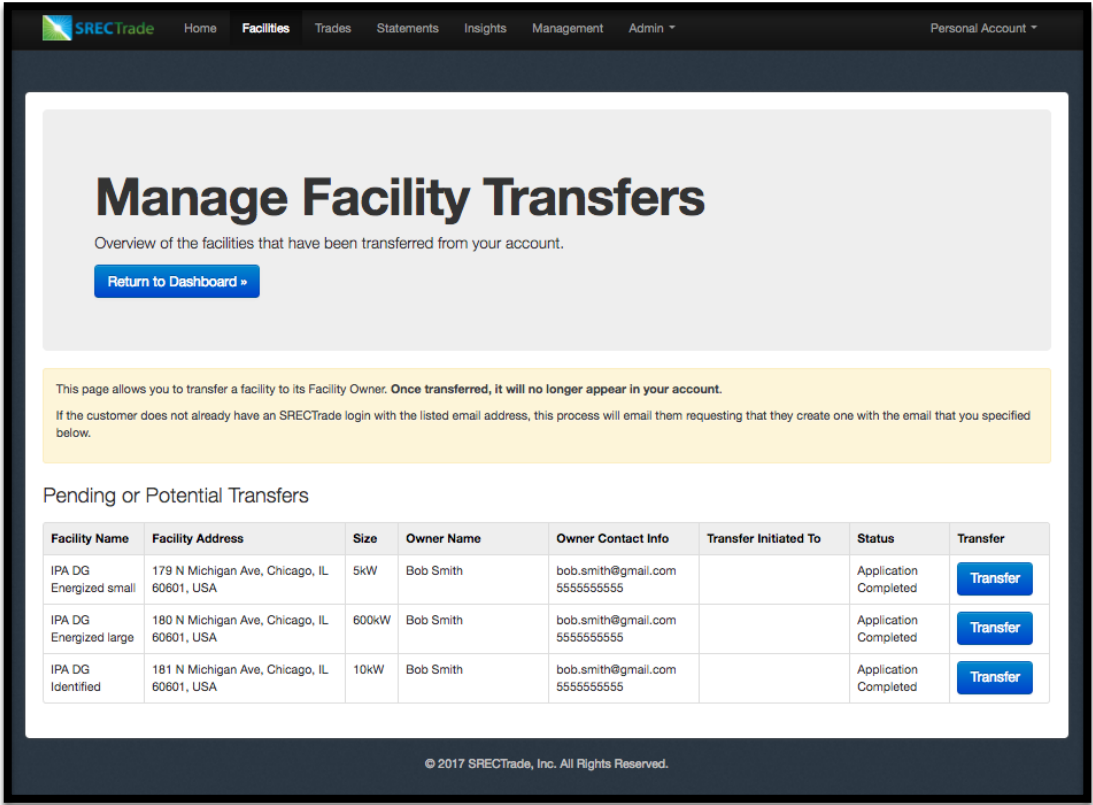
SRECTrade Home Facilities Trades Statements Insights Management Admin Personal Account

Manage Facility Transfers

Overview of the facilities that have been transferred from your account.

Return to Dashboard »

This page allows you to transfer a facility to its Facility Owner. **Once transferred, it will no longer appear in your account**.

If the customer does not already have an SRECTrade login with the listed email address, this process will email them requesting that they create one with the email that you specified below.

Pending or Potential Transfers

| Facility Name | Facility Address | Size | Owner Name | Owner Contact Info | Transfer Initiated To | Status | Transfer |
|---|---|---|---|---|---|---|---|
| IPA DG Energized small | 179 N Michigan Ave, Chicago, IL 60601, USA | 5kW | Bob Smith | bob.smith@gmail.com 5555555555 | | Application Completed | Transfer |
| IPA DG Energized large | 180 N Michigan Ave, Chicago, IL 60601, USA | 600kW | Bob Smith | bob.smith@gmail.com 5555555555 | | Application Completed | Transfer |
| IPA DG Identified | 181 N Michigan Ave, Chicago, IL 60601, USA | 10kW | Bob Smith | bob.smith@gmail.com 5555555555 | | Application Completed | Transfer |

© 2017 SRECTrade, Inc. All Rights Reserved.